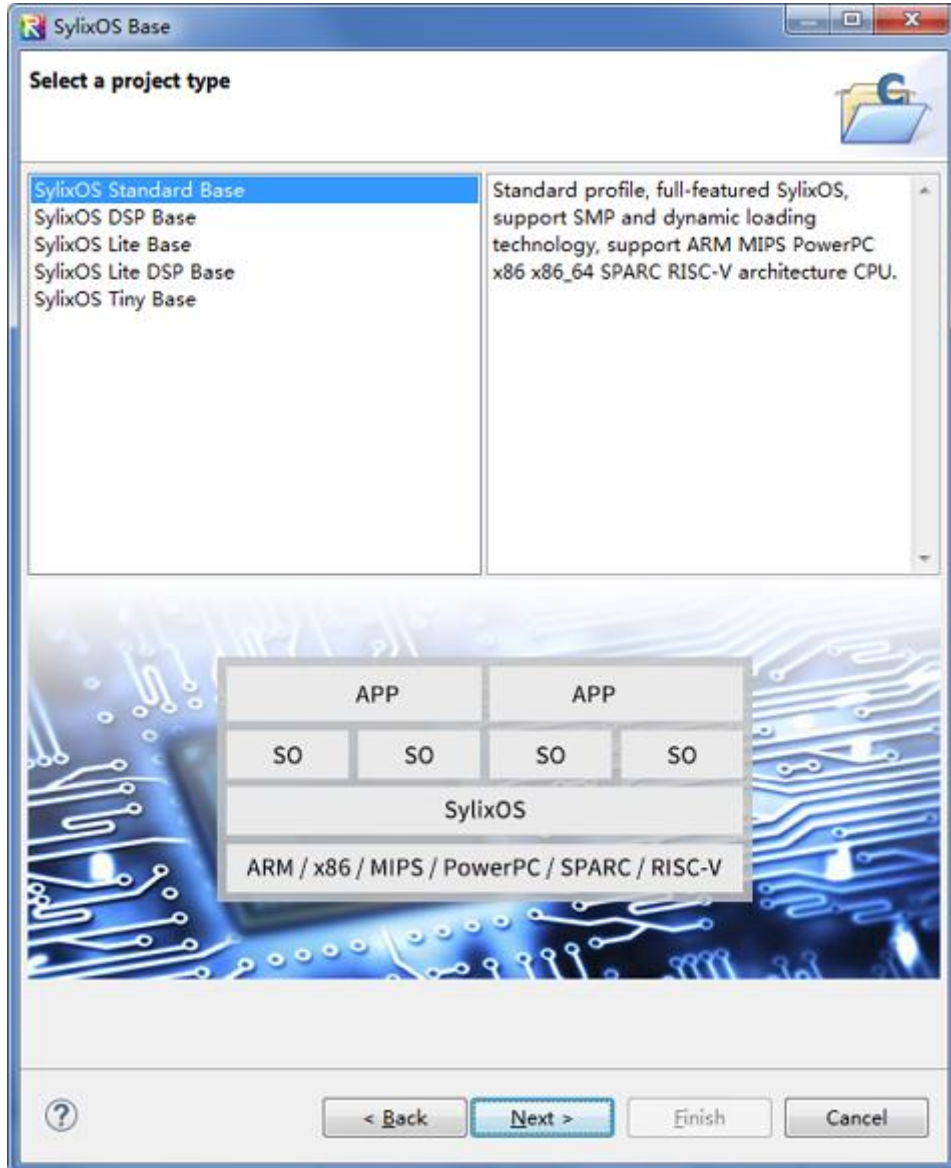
SylixOS Base

Select a project type

SylixOS Standard Base
SylixOS DSP Base
SylixOS Lite Base
SylixOS Lite DSP Base
SylixOS Tiny Base

Standard profile, full-featured SylixOS, support SMP and dynamic loading technology, support ARM MIPS PowerPC x86 x86_64 SPARC RISC-V architecture CPU.

| APP | | APP | |
|---|---|---|---|
| SO | SO | SO | SO |
| SylixOS | | | |
| ARM / x86 / MIPS / PowerPC / SPARC / RISC-V | | | |

?

< Back
Next >
Finish
Cancel